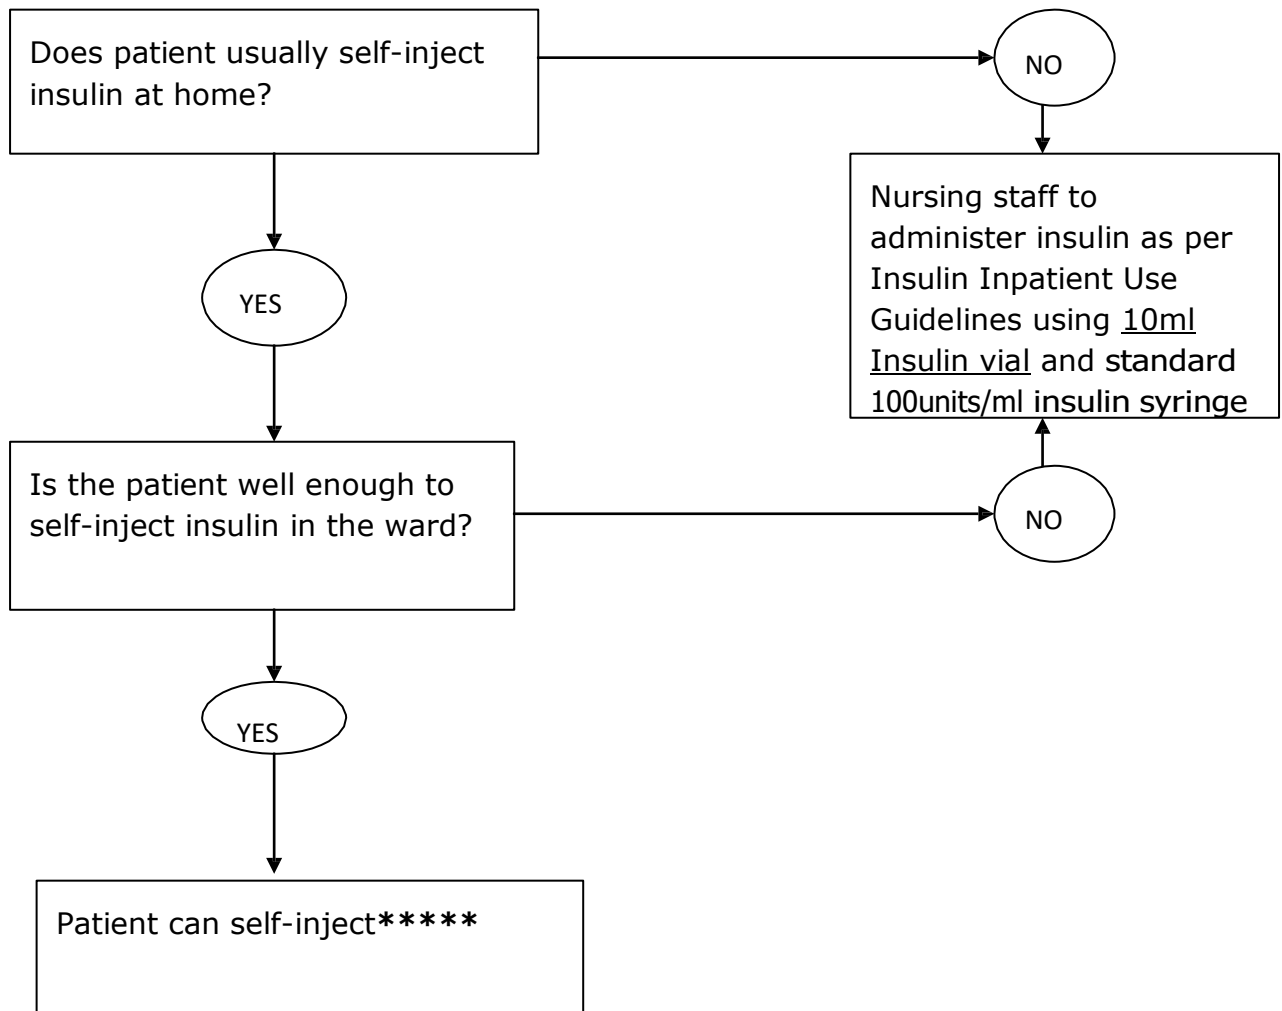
Does patient usually self-inject insulin at home?

NO

Nursing staff to administer insulin as per Insulin Inpatient Use Guidelines using 10ml Insulin vial and standard 100units/ml insulin syringe

YES

Is the patient well enough to self-inject insulin in the ward?

NO

YES

Patient can self-inject*****